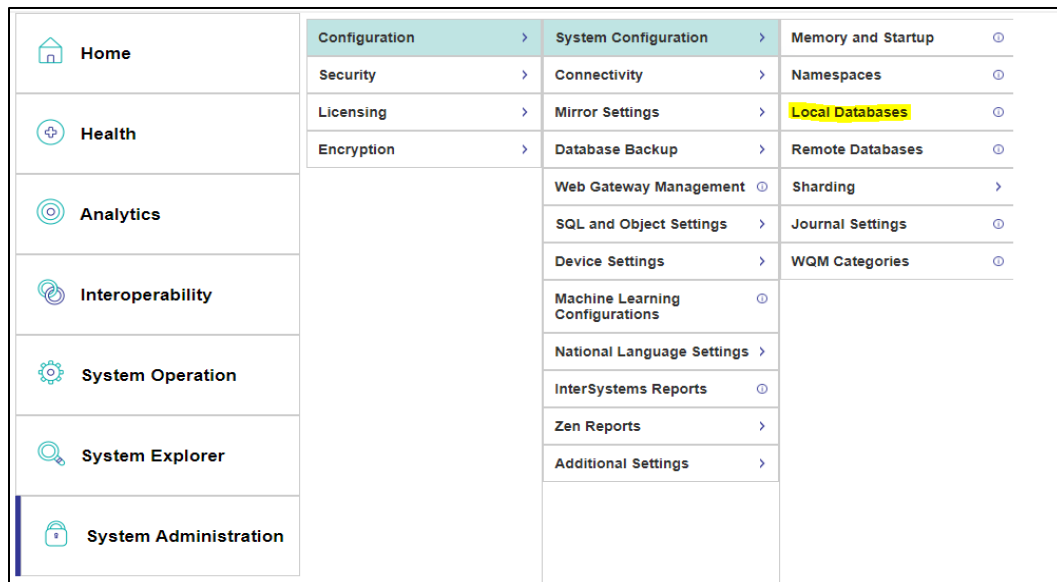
Home

Health

Analytics

Interoperability

System Operation

System Explorer

System Administration

Configuration >
Security >
Licensing >
Encryption >

System Configuration >
Connectivity >
Mirror Settings >
Database Backup >
Web Gateway Management ⓘ
SQL and Object Settings >
Device Settings >
Machine Learning Configurations ⓘ
National Language Settings >
InterSystems Reports ⓘ
Zen Reports >
Additional Settings >

Memory and Startup ⓘ
Namespaces ⓘ
Local Databases ⓘ
Remote Databases ⓘ
Sharding >
Journal Settings ⓘ
WQM Categories ⓘ